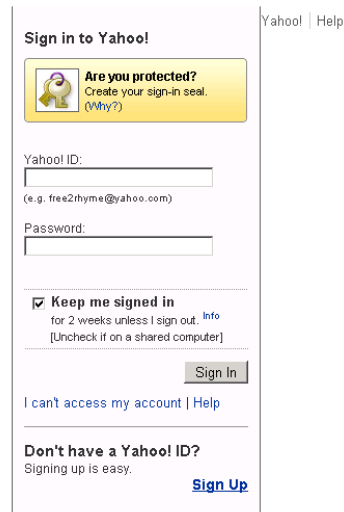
Yahoo! | Help

Sign in to Yahoo!

Are you protected?
Create your sign-in seal.
(Why?)

Yahoo! ID:

(e.g. free2rhyme@yahoo.com)

Password:

Keep me signed in
for 2 weeks unless I sign out. Info
[Uncheck if on a shared computer]

Sign In

I can't access my account | Help

Don't have a Yahoo! ID?
Signing up is easy.

Sign Up